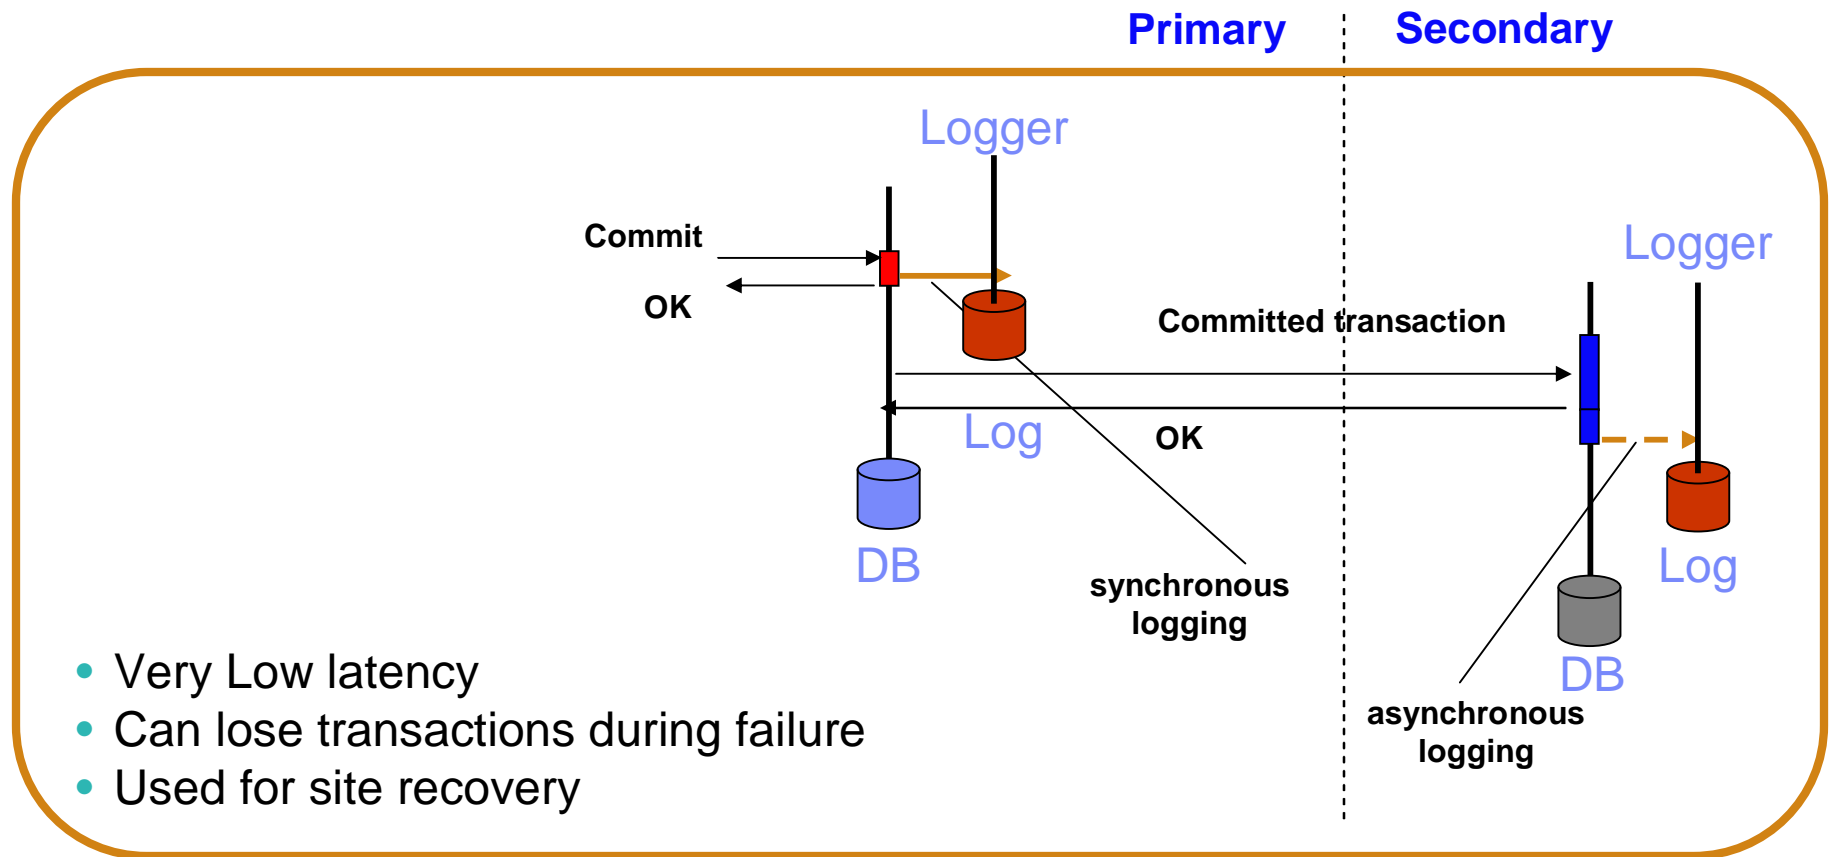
Primary

Secondary

Logger

Commit

OK

Committed transaction

Logger

Log

OK

DB

synchronous logging

Log

DB

asynchronous logging

- Very Low latency
- Can lose transactions during failure
- Used for site recovery